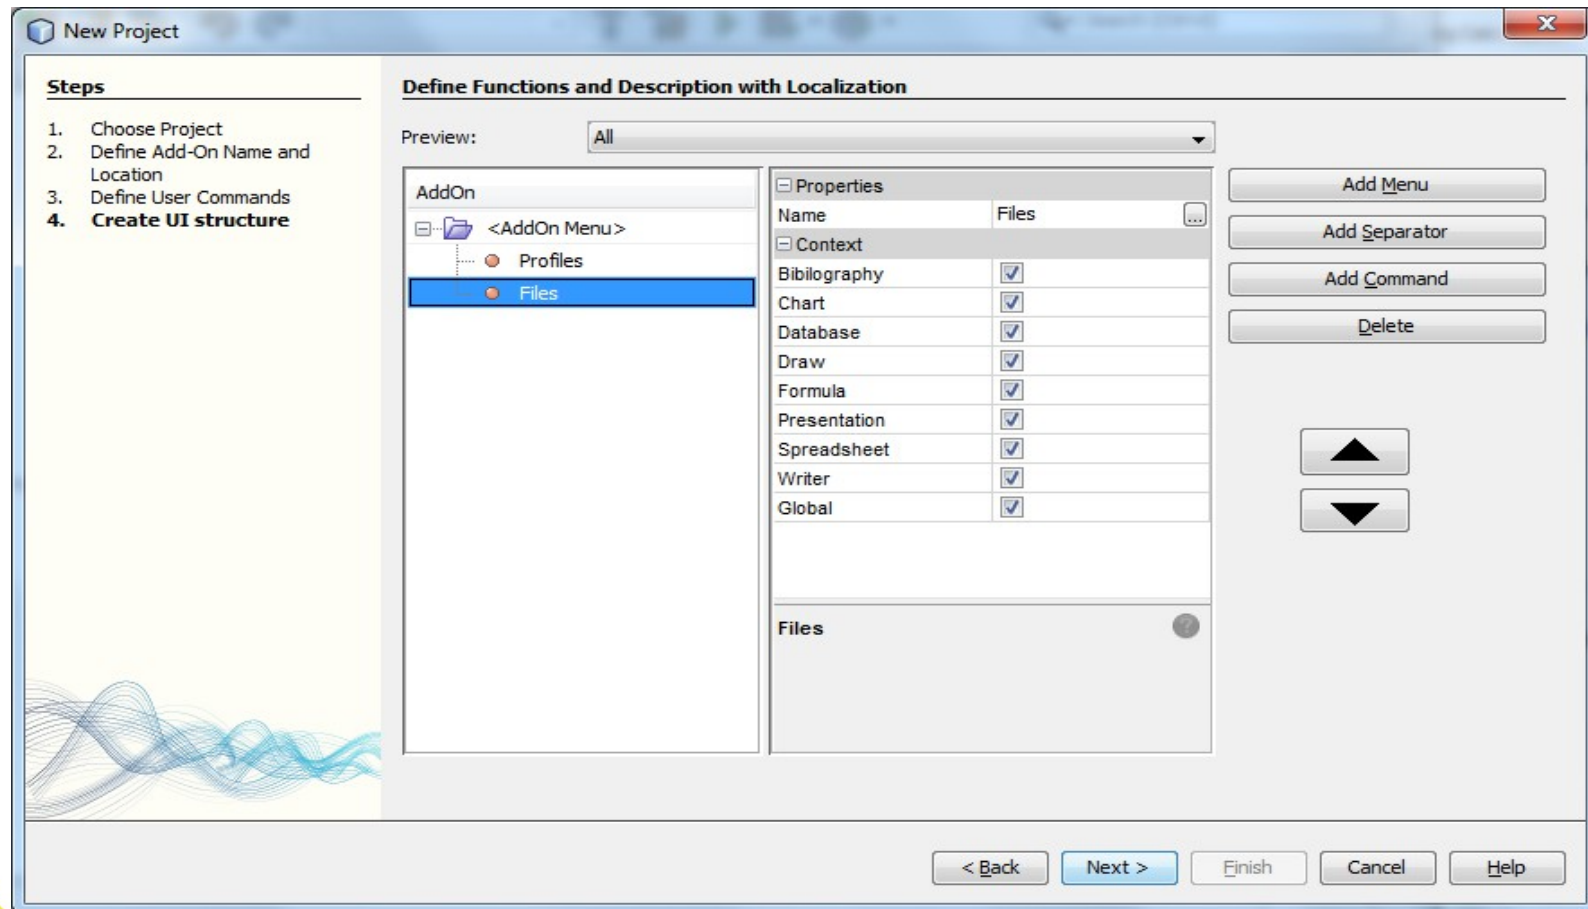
New Project

Steps

1. Choose Project
2. Define Add-On Name and Location
3. Define User Commands
4. Create UI structure

Define Functions and Description with Localization

Preview: All

AddOn
<AddOn Menu>
Profiles
Files

Properties

| Name | Files |
|---|---|

Context

| Bibilography | ☑ |
|---|---|
| Chart | ☑ |
| Database | ☑ |
| Draw | ☑ |
| Formula | ☑ |
| Presentation | ☑ |
| Spreadsheet | ☑ |
| Writer | ☑ |
| Global | ☑ |

Files

Add Menu
Add Separator
Add Command
Delete

< Back Next > Finish Cancel Help